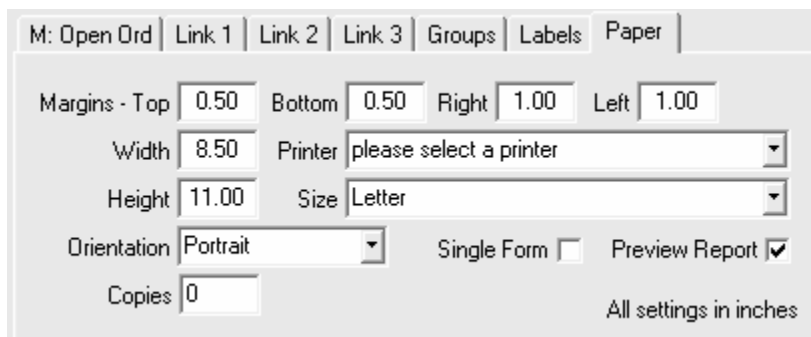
M: Open Ord | Link 1 | Link 2 | Link 3 | Groups | Labels | Paper

Margins - Top 0.50 Bottom 0.50 Right 1.00 Left 1.00

Width 8.50 Printer please select a printer

Height 11.00 Size Letter

Orientation Portrait Single Form Preview Report

Copies 0

All settings in inches